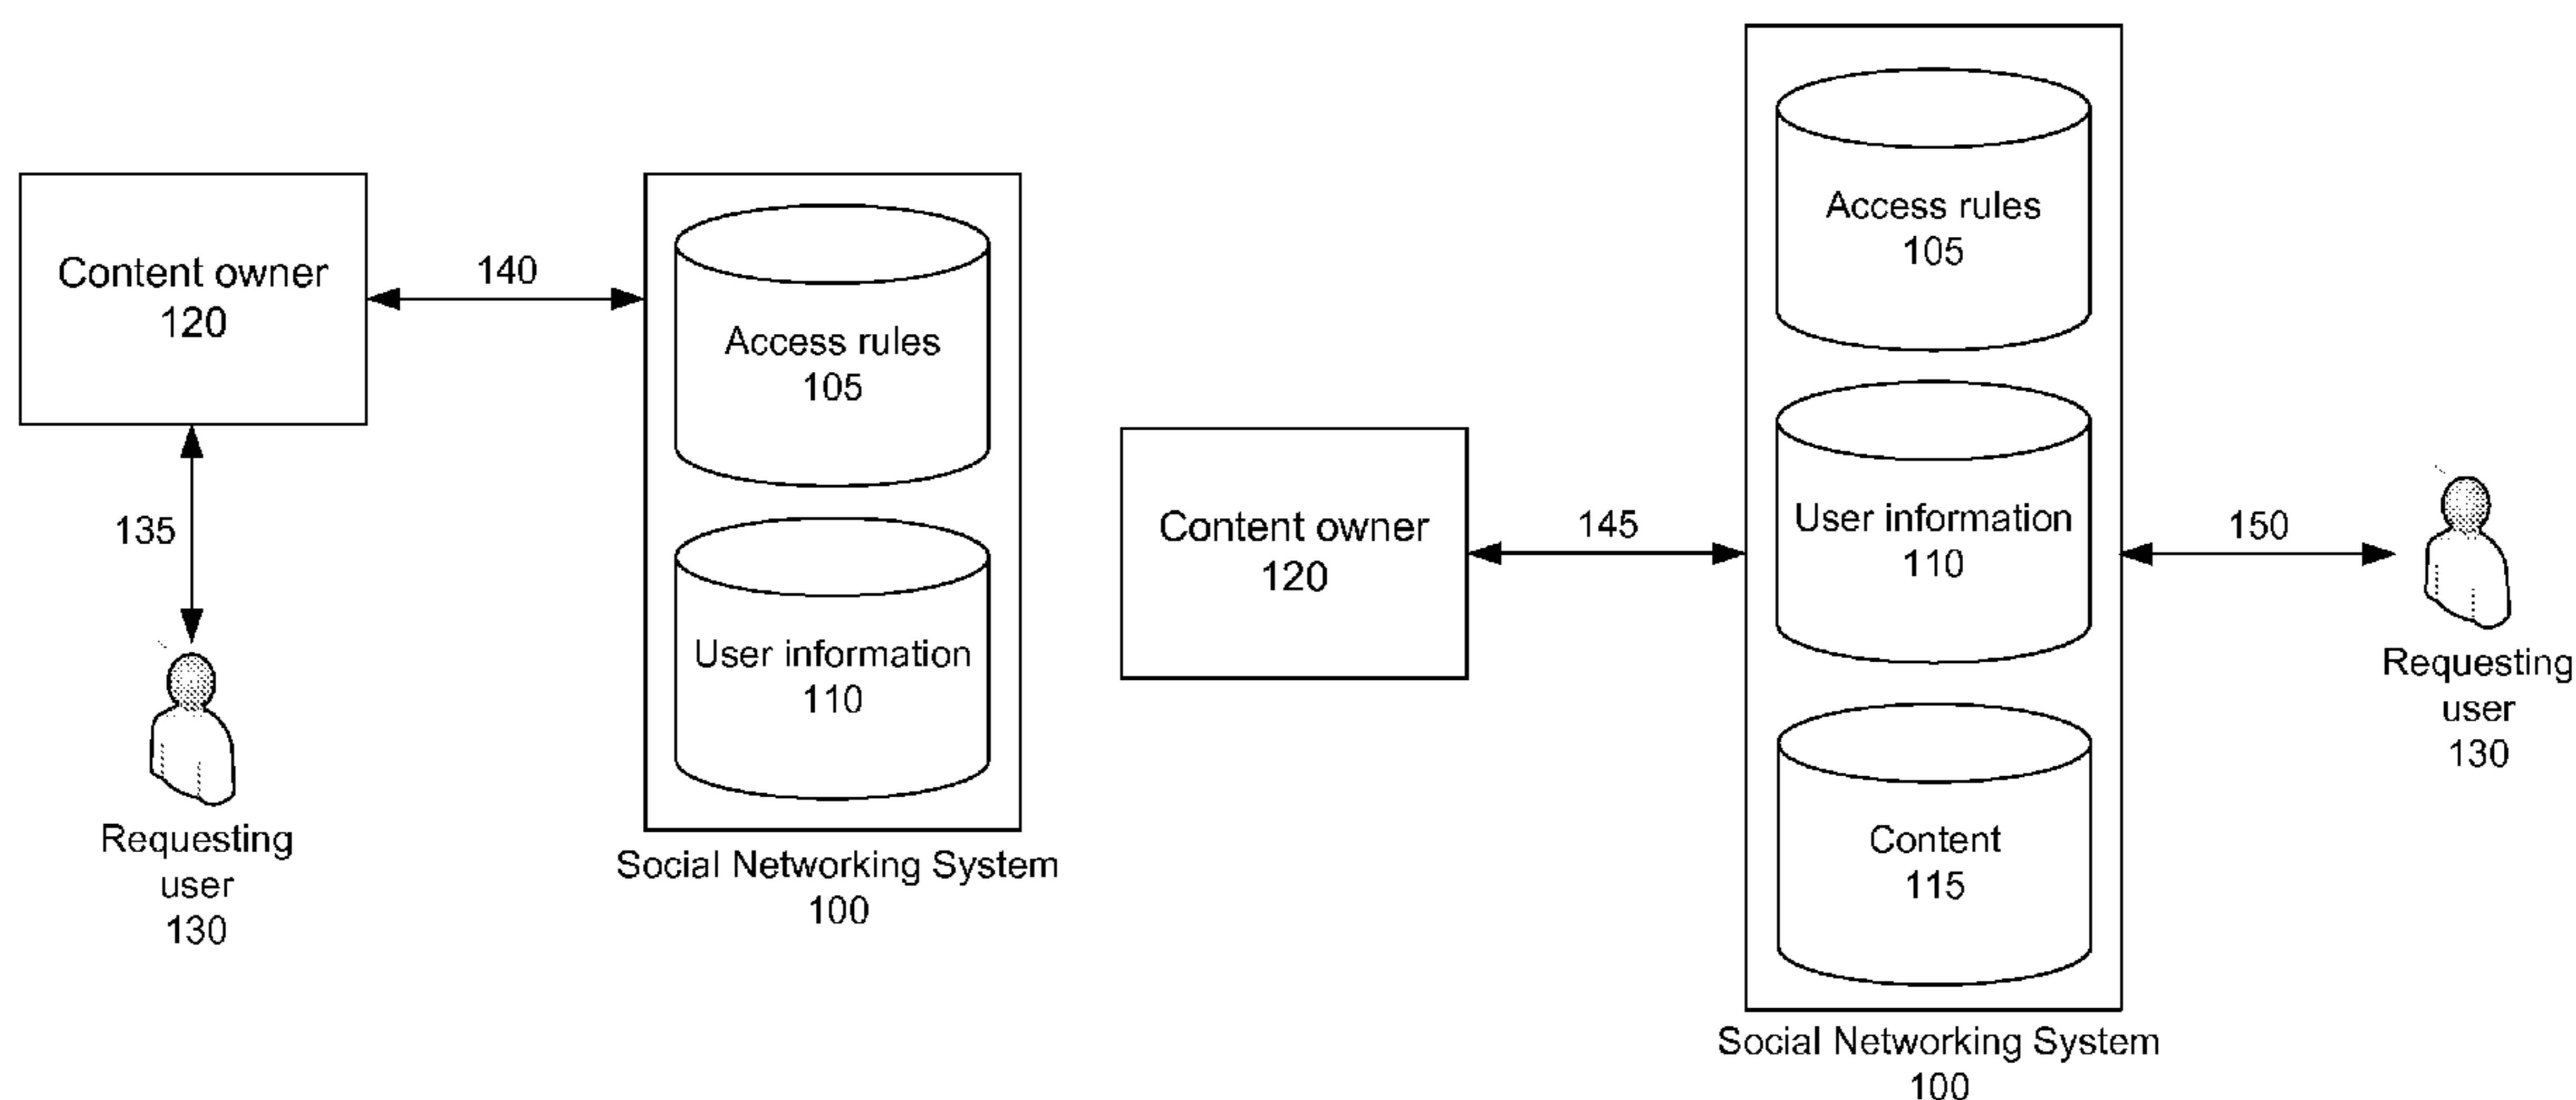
Content owner
120

140

Access rules
105

User information
110

Social Networking System
100

135

Requesting
user
130

Content owner
120

145

Access rules
105

User information
110

Content
115

Social Networking System
100

150

Requesting
user
130